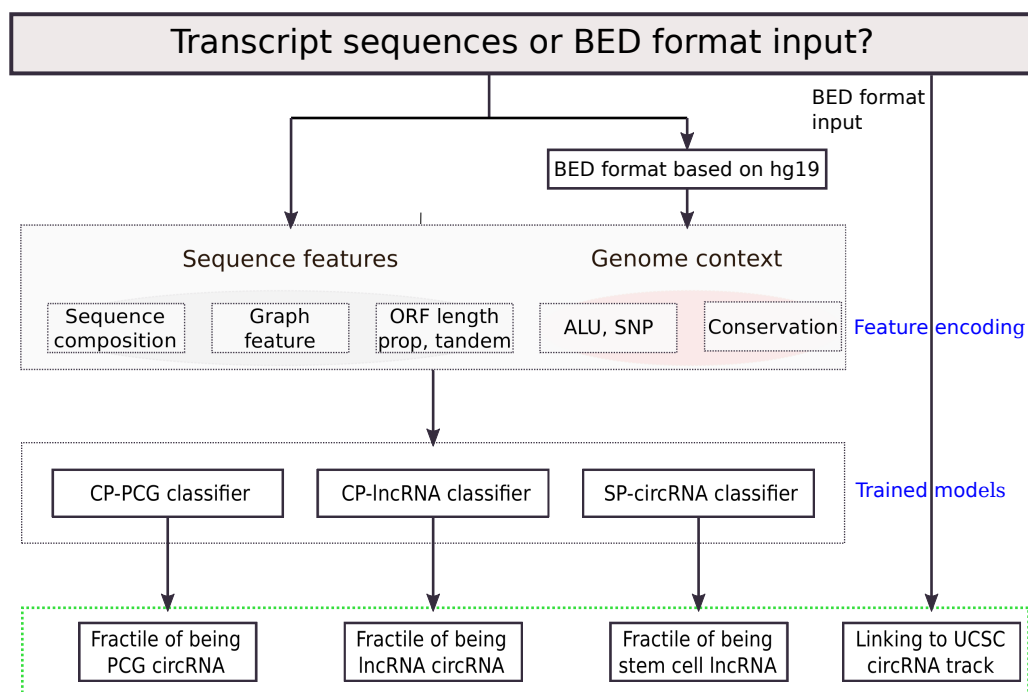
Transcript sequences or BED format input?

BED format input

BED format based on hg19

Sequence features

Genome context

Sequence composition

Graph feature

ORF length prop, tandem

ALU, SNP

Conservation

Feature encoding

CP-PCG classifier

CP-lncRNA classifier

SP-circRNA classifier

Trained models

Fractile of being PCG circRNA

Fractile of being lncRNA circRNA

Fractile of being stem cell lncRNA

Linking to UCSC circRNA track